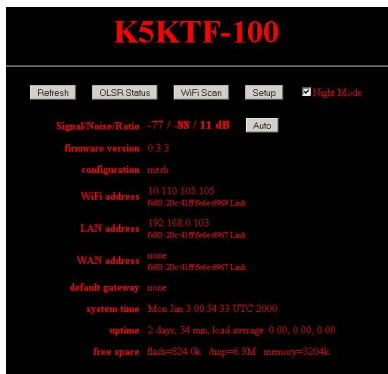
K5KTF-100

Refresh OLSR Status WiFi Scan Setup Night Mode

Signal/Noise/Ratio -77 / -88 / 11 dB Auto

firmware version 0.3.3

configuration mesh

WiFi address 10.110.105.105
fe80::20c:41ff:fe6e:6969 Link

LAN address 192.168.0.103
fe80::20c:41ff:fe6e:6967 Link

WAN address none
fe80::20c:41ff:fe6e:6967 Link

default gateway none

system time Mon Jan 3 00:34:33 UTC 2000

uptime 2 days, 34 min, load average: 0.00, 0.00, 0.00

free space flash=824.0k /tmp=6.9M memory=3204k